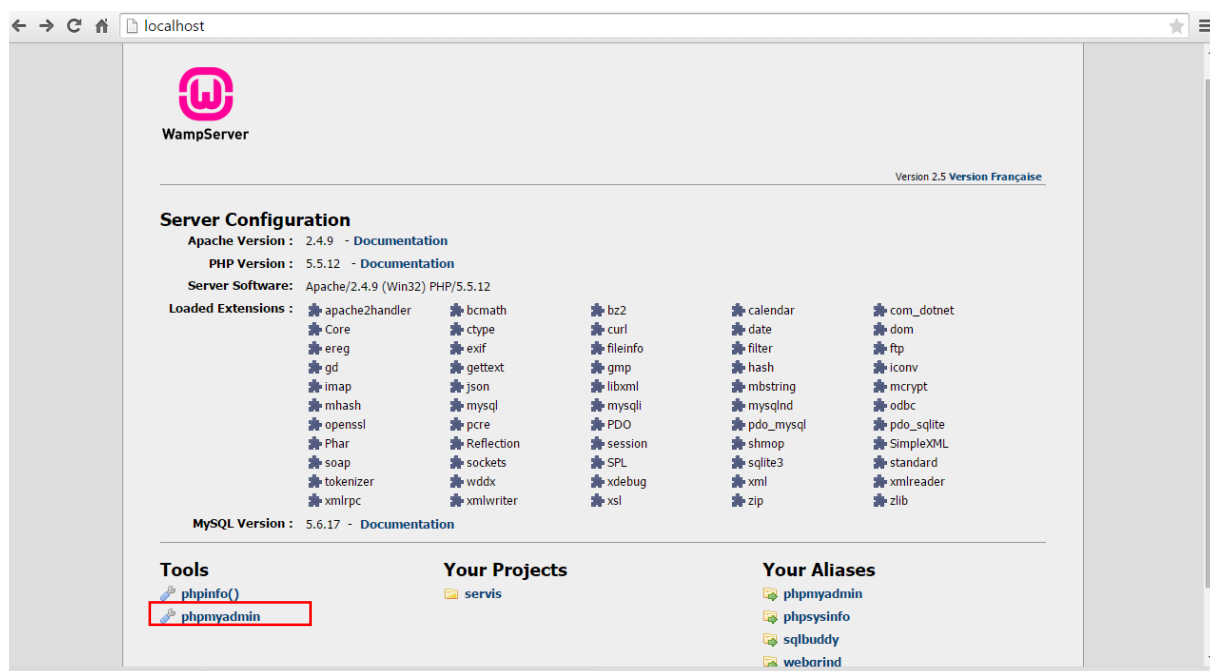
localhost

WampServer

Version 2.5 Version Française

Server Configuration

Apache Version : 2.4.9 - Documentation

PHP Version : 5.5.12 - Documentation

Server Software: Apache/2.4.9 (Win32) PHP/5.5.12

Loaded Extensions :

| | | | | |
|---|---|---|---|---|
| apache2handler | bcmath | bz2 | calendar | com_dotnet |
| Core | ctype | curl | date | dom |
| ereg | exif | fileinfo | filter | ftp |
| gd | gettext | gmp | hash | iconv |
| imap | json | libxml | mbstring | mcrypt |
| mhash | mysql | mysqli | mysqlnd | odbc |
| openssl | pcre | PDO | pdo_mysql | pdo_sqlite |
| Phar | Reflection | session | shmop | SimpleXML |
| soap | sockets | SPL | sqlite3 | standard |
| tokenizer | wddx | xdebug | xml | xmlreader |
| xmlrpc | xmlwriter | xsl | zip | zlib |

MySQL Version : 5.6.17 - Documentation

Tools
phpinfo()
phpmyadmin

Your Projects
servis

Your Aliases
phpmyadmin
phpsysinfo
sqlbuddy
webgrind